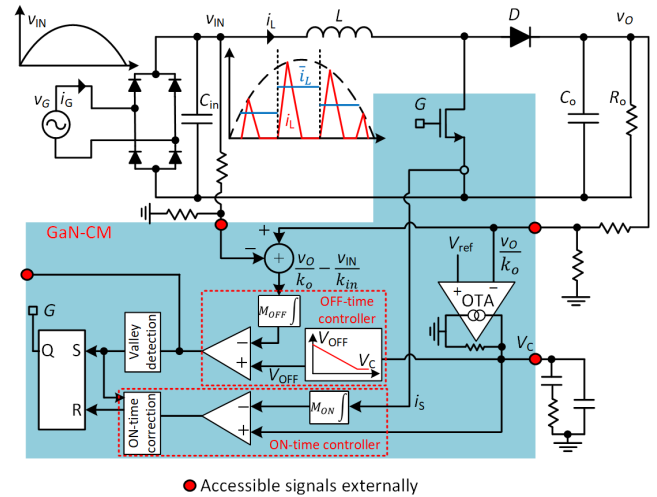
$v_{IN}$
$v_{IN}$
$i_L$
$L$
$D$
$v_O$
$v_G$
$i_G$
$C_{in}$
$\bar{i}_L$
$i_L$
$G$
$C_o$
$R_o$
GaN-CM
+
−
$\frac{v_O}{k_o} - \frac{v_{IN}}{k_{in}}$
$V_{ref}$
$\frac{v_O}{k_o}$
$M_{OFF}\int$
OFF-time controller
+
−
OTA
$G$
Q
S
R
Valley detection
−
+
$V_{OFF}$
$V_C$
$V_{OFF}$
$V_C$
ON-time correction
−
+
$M_{ON}\int$
$i_S$
ON-time controller
Accessible signals externally